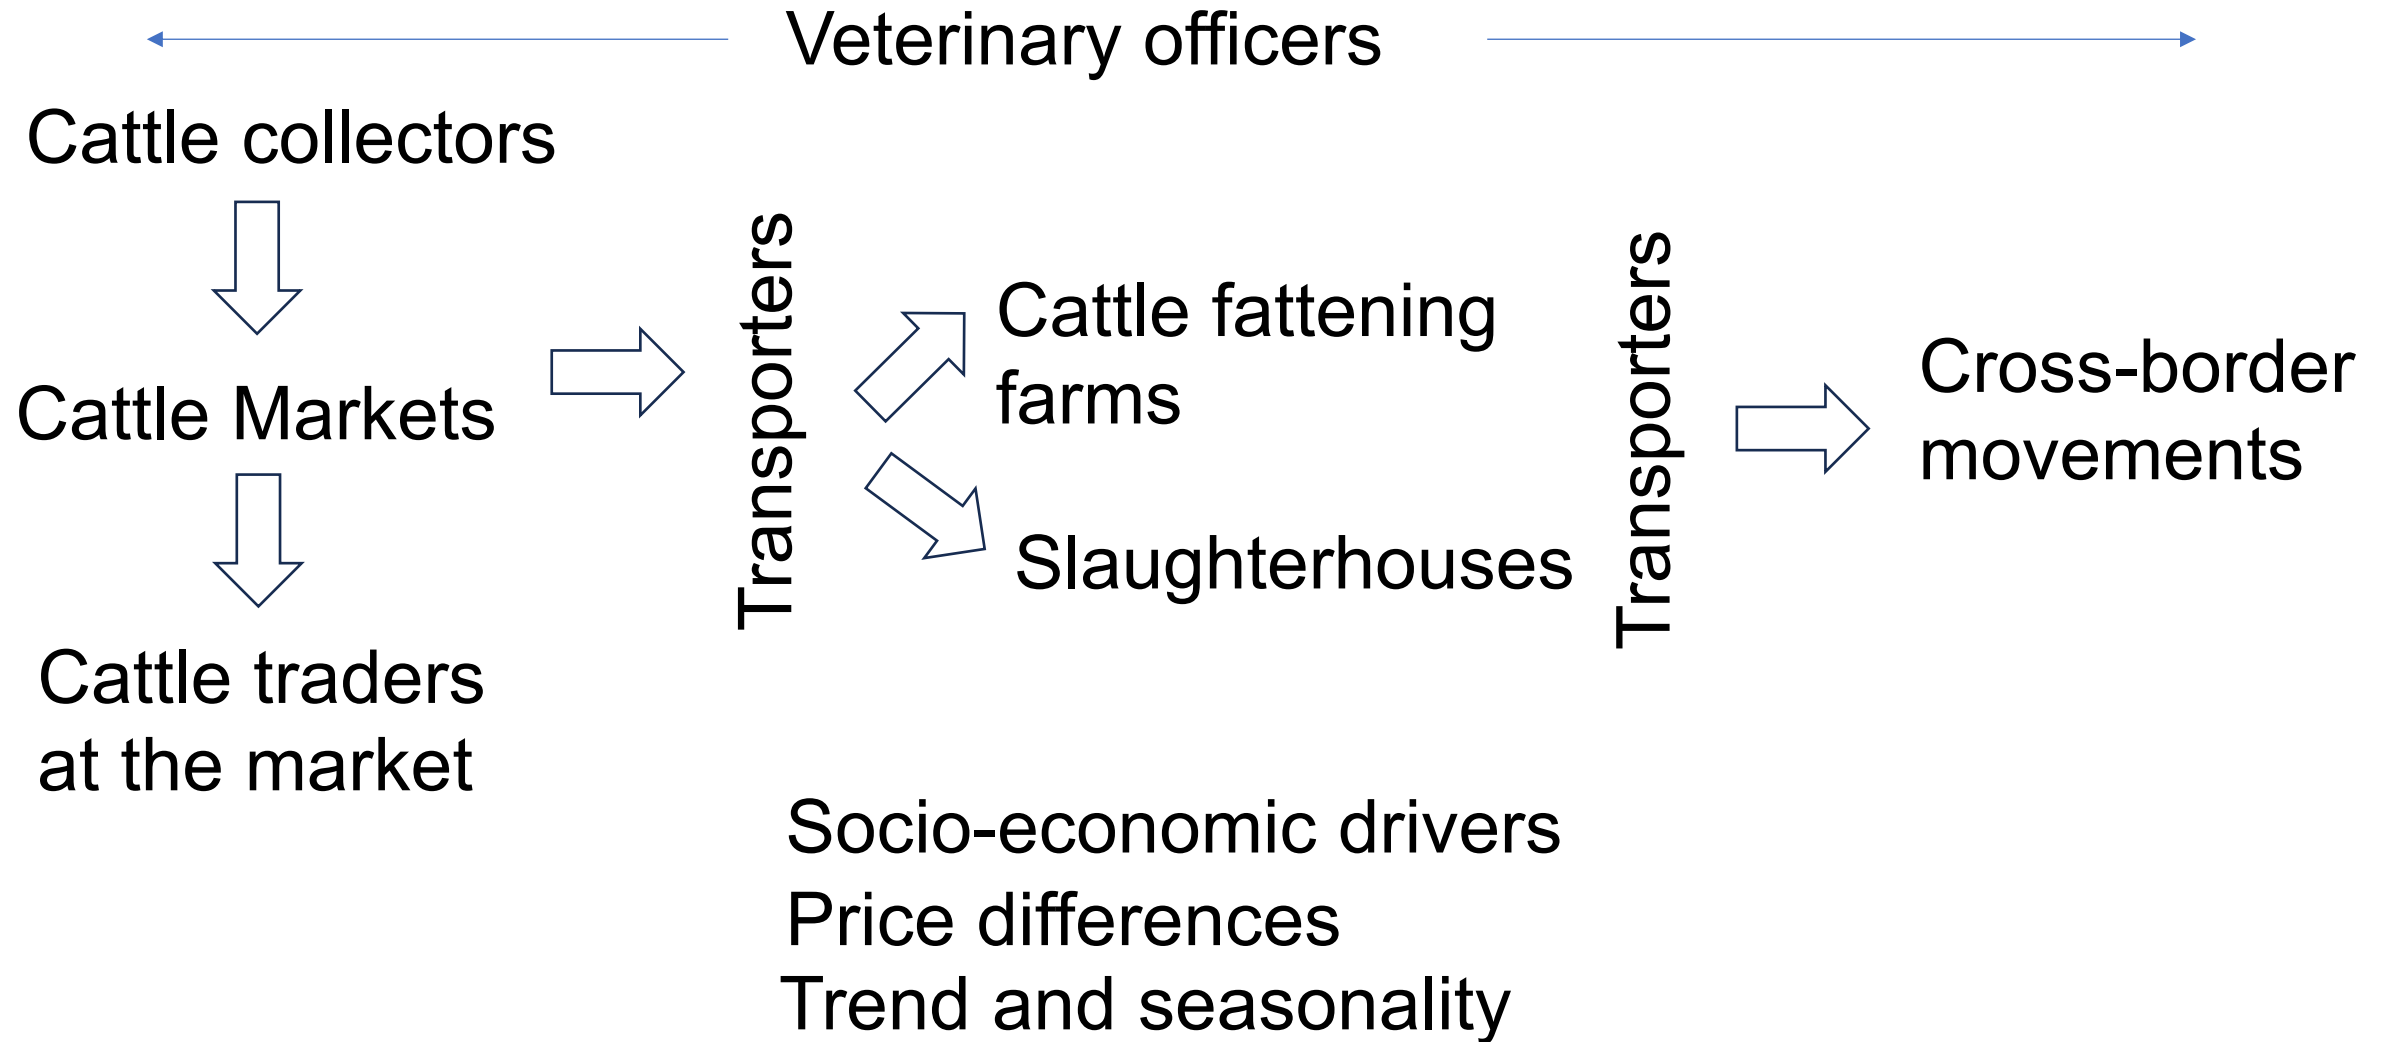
Veterinary officers

Cattle collectors

Cattle Markets

Cattle traders at the market

Transporters

Cattle fattening farms

Slaughterhouses

Transporters

Cross-border movements

Socio-economic drivers
Price differences
Trend and seasonality